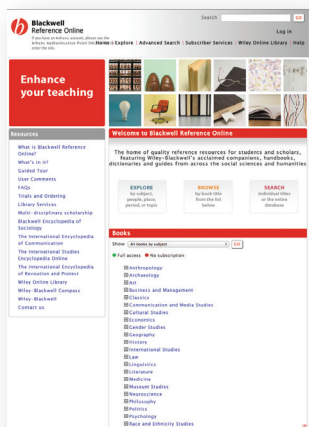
Blackwell Reference Online

If you have an Athens account, please use the Athens Authentication Point link below to enter the site.

Search GO

Log in

Home | Explore | Advanced Search | Subscriber Services | Wiley Online Library | Help

Enhance your teaching

Resources

What is Blackwell Reference Online?
What's in it?
Guided Tour
User Comments
FAQs
Trials and Ordering
Library Services
Multi-disciplinary scholarship
Blackwell Encyclopedia of Sociology
The International Encyclopedia of Communication
The International Studies Encyclopedia Online
The International Encyclopedia of Revolution and Protest
Wiley Online Library
Wiley-Blackwell Compass
Wiley-Blackwell
Contact us

Welcome to Blackwell Reference Online

The home of quality reference resources for students and scholars, featuring Wiley-Blackwell's acclaimed companions, handbooks, dictionaries and guides from across the social sciences and humanities

EXPLORE
for subjects, people, place, period, or topic

BROWSE
by book title from the list below

SEARCH
individual titles or the entire database

Books

Show All books by subject GO

Full access No subscription

Anthropology
Archaeology
Art
Business and Management
Classics
Communication and Media Studies
Cultural Studies
Economics
Gender Studies
Geography
History
International Studies
Law
Linguistics
Literature
Medicine
Museum Studies
Neuroscience
Philosophy
Politics
Psychology
Race and Ethnicity Studies